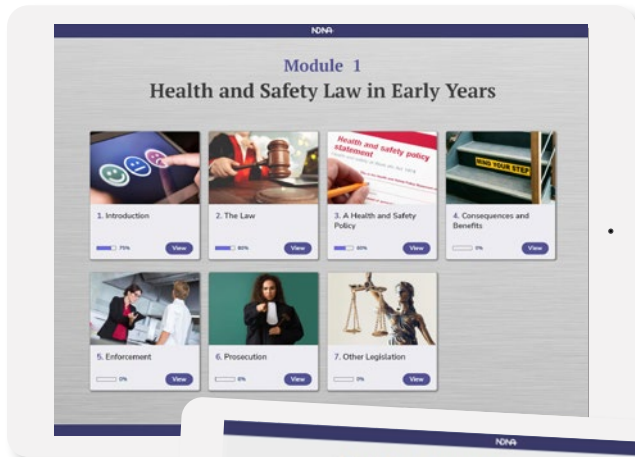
NDNA

Module 1

Health and Safety Law in Early Years

Health and safety policy statement

MIND YOUR STEP

1. Introduction
75%
View

2. The Law
80%
View

3. A Health and Safety Policy
60%
View

4. Consequences and Benefits
0%
View

5. Enforcement
0%
View

6. Prosecution
0%
View

7. Other Legislation
0%
View

NDNA